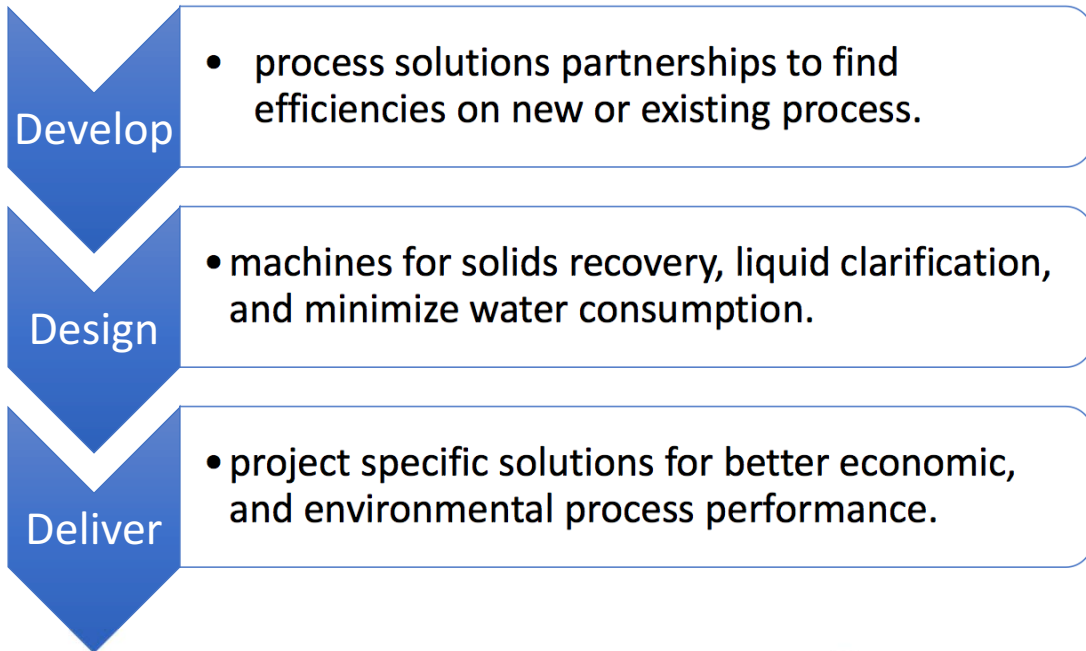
Develop

• process solutions partnerships to find efficiencies on new or existing process.

Design

• machines for solids recovery, liquid clarification, and minimize water consumption.

Deliver

• project specific solutions for better economic, and environmental process performance.